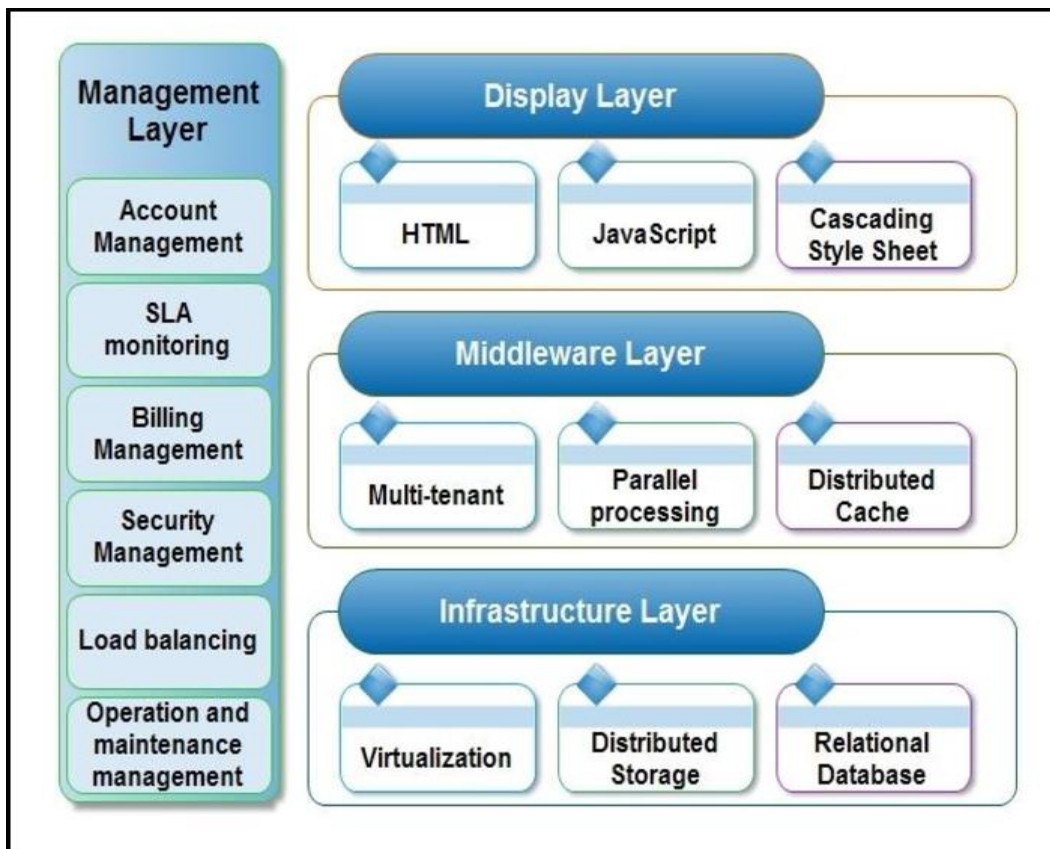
Management Layer

Account Management

SLA monitoring

Billing Management

Security Management

Load balancing

Operation and maintenance management

Display Layer

HTML

JavaScript

Cascading Style Sheet

Middleware Layer

Multi-tenant

Parallel processing

Distributed Cache

Infrastructure Layer

Virtualization

Distributed Storage

Relational Database